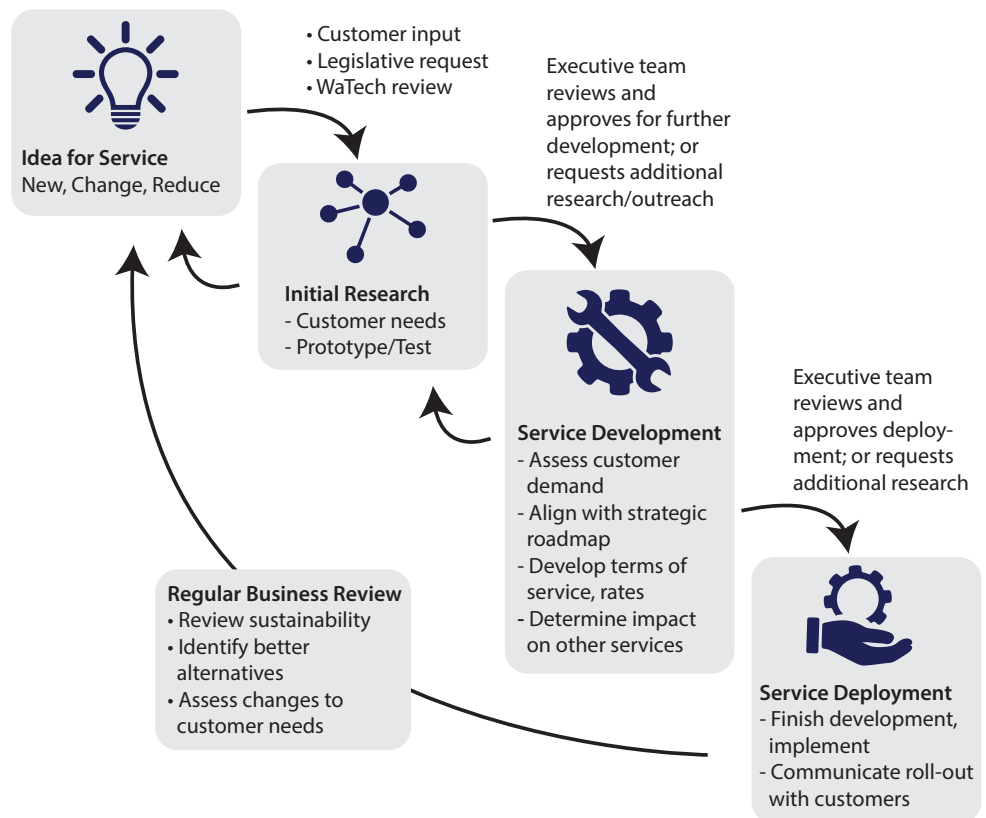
Idea for Service
New, Change, Reduce

• Customer input
• Legislative request
• WaTech review

Initial Research
- Customer needs
- Prototype/Test

Executive team reviews and approves for further development; or requests additional research/outreach

Service Development
- Assess customer demand
- Align with strategic roadmap
- Develop terms of service, rates
- Determine impact on other services

Executive team reviews and approves deployment; or requests additional research

Service Deployment
- Finish development, implement
- Communicate roll-out with customers

Regular Business Review
• Review sustainability
• Identify better alternatives
• Assess changes to customer needs